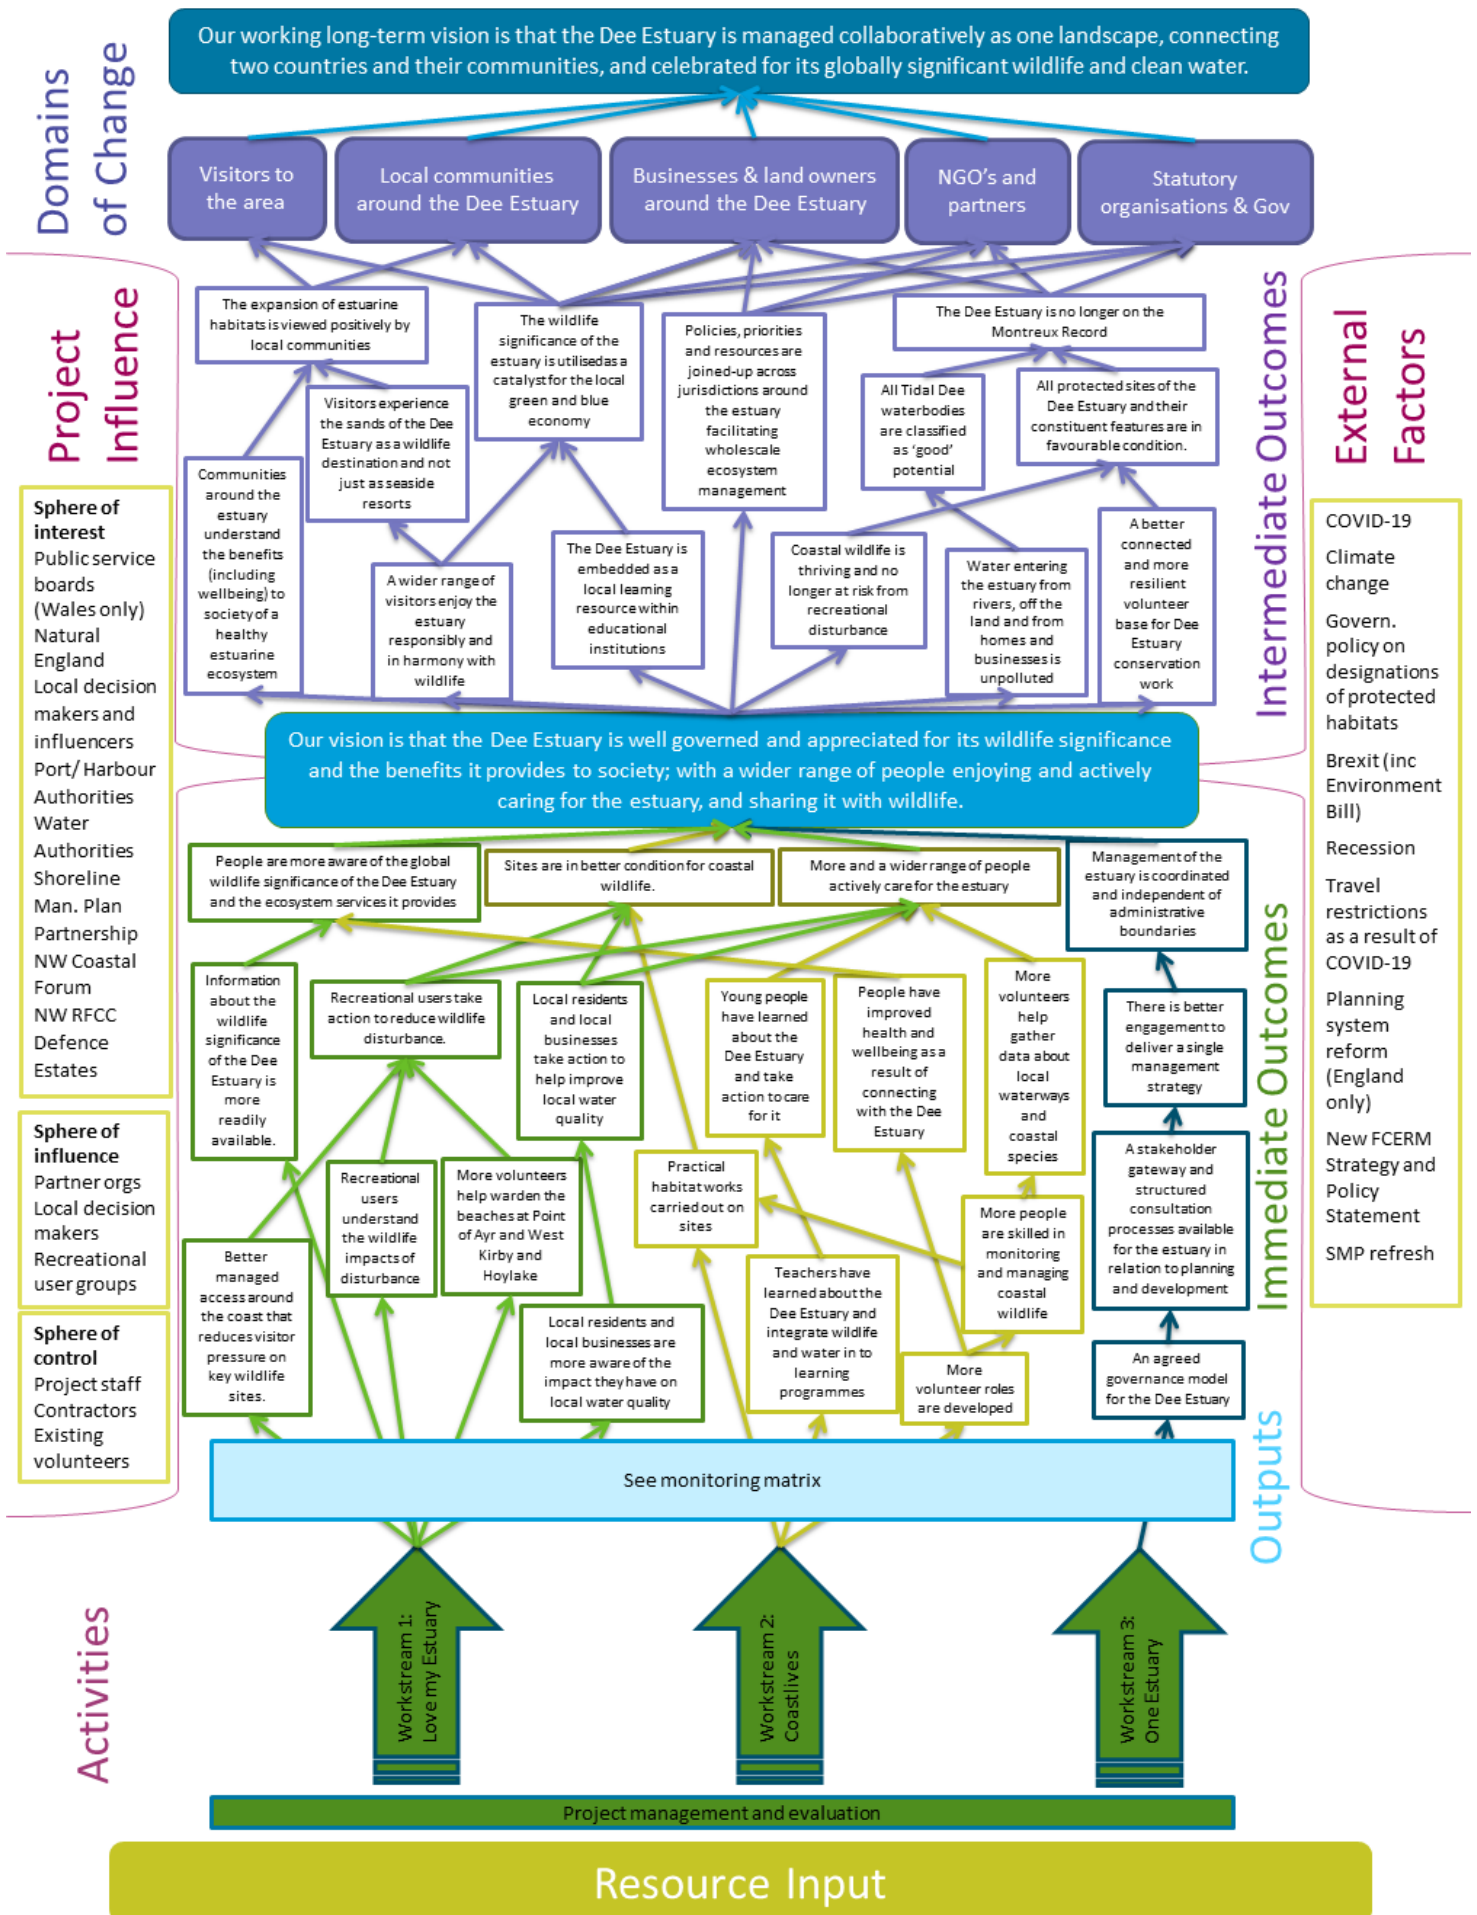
Domains of Change

Our working long-term vision is that the Dee Estuary is managed collaboratively as one landscape, connecting two countries and their communities, and celebrated for its globally significant wildlife and clean water.

Visitors to the area

Local communities around the Dee Estuary

Businesses & land owners around the Dee Estuary

NGO's and partners

Statutory organisations & Gov

Project Influence

Intermediate Outcomes

External Factors

The expansion of estuarine habitats is viewed positively by local communities

The wildlife significance of the estuary is utilised as a catalyst for the local green and blue economy

Policies, priorities and resources are joined-up across jurisdictions around the estuary facilitating wholescale ecosystem management

The Dee Estuary is no longer on the Montreux Record

Visitors experience the sands of the Dee Estuary as a wildlife destination and not just as seaside resorts

All Tidal Dee waterbodies are classified as 'good' potential

All protected sites of the Dee Estuary and their constituent features are in favourable condition.

Communities around the estuary understand the benefits (including wellbeing) to society of a healthy estuarine ecosystem

A wider range of visitors enjoy the estuary responsibly and in harmony with wildlife

The Dee Estuary is embedded as a local learning resource within educational institutions

Coastal wildlife is thriving and no longer at risk from recreational disturbance

Water entering the estuary from rivers, off the land and from homes and businesses is unpolluted

A better connected and more resilient volunteer base for Dee Estuary conservation work

Sphere of interest
Public service boards (Wales only)
Natural England
Local decision makers and influencers
Port/ Harbour Authorities
Water Authorities
Shoreline Man. Plan Partnership
NW Coastal Forum
NW RFCC
Defence Estates

Sphere of influence
Partner orgs
Local decision makers
Recreational user groups

Sphere of control
Project staff
Contractors
Existing volunteers

COVID-19

Climate change

Govern. policy on designations of protected habitats

Brexit (inc Environment Bill)

Recession

Travel restrictions as a result of COVID-19

Planning system reform (England only)

New FCERM Strategy and Policy Statement

SMP refresh

Our vision is that the Dee Estuary is well governed and appreciated for its wildlife significance and the benefits it provides to society; with a wider range of people enjoying and actively caring for the estuary, and sharing it with wildlife.

People are more aware of the global wildlife significance of the Dee Estuary and the ecosystem services it provides

Sites are in better condition for coastal wildlife.

More and a wider range of people actively care for the estuary

Management of the estuary is coordinated and independent of administrative boundaries

Immediate Outcomes

Information about the wildlife significance of the Dee Estuary is more readily available.

Recreational users take action to reduce wildlife disturbance.

Local residents and local businesses take action to help improve local water quality

Young people have learned about the Dee Estuary and take action to care for it

People have improved health and wellbeing as a result of connecting with the Dee Estuary

More volunteers help gather data about local waterways and coastal species

There is better engagement to deliver a single management strategy

Practical habitat works carried out on sites

Recreational users understand the wildlife impacts of disturbance

More volunteers help warden the beaches at Point of Ayr and West Kirby and Hoylake

More people are skilled in monitoring and managing coastal wildlife

A stakeholder gateway and structured consultation processes available for the estuary in relation to planning and development

Better managed access around the coast that reduces visitor pressure on key wildlife sites.

Local residents and local businesses are more aware of the impact they have on local water quality

Teachers have learned about the Dee Estuary and integrate wildlife and water in to learning programmes

More volunteer roles are developed

An agreed governance model for the Dee Estuary

See monitoring matrix

Outputs

Activities

Workstream 1: Love my Estuary

Workstream 2: Coastlives

Workstream 3: One Estuary

Project management and evaluation

Resource Input